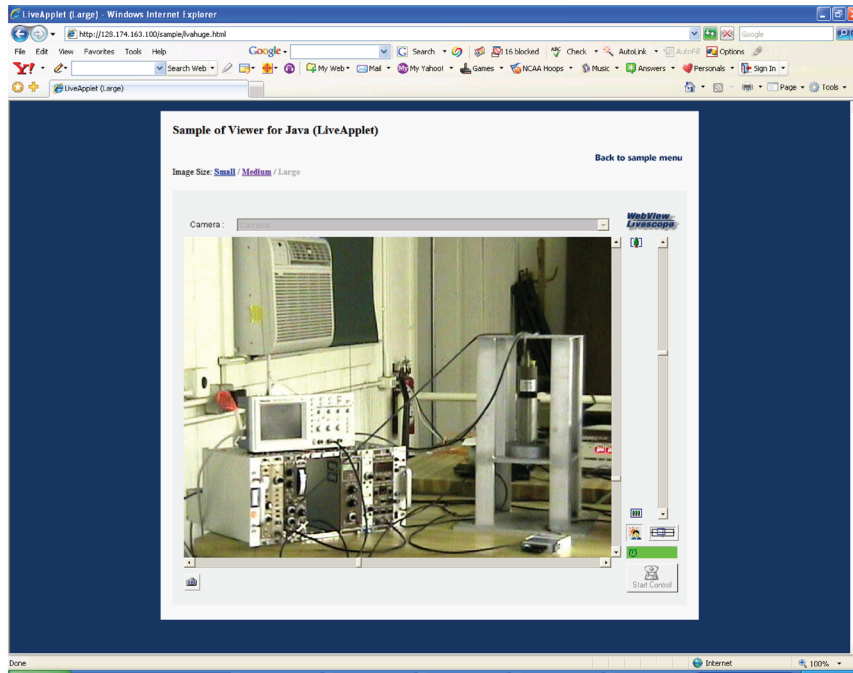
LiveApplet (Large) - Windows Internet Explorer

http://128.174.163.100/sample/lvahuge.html

Google

File Edit View Favorites Tools Help

Google Search 16 blocked Check AutoLink AutoFill Options

Y! Search Web My Web Mail My Yahoo! Games NCAA Hoops Music Answers Personals Sign In

LiveApplet (Large)

Page Tools

Sample of Viewer for Java (LiveApplet)

Back to sample menu

Image Size: Small / Medium / Large

Camera : Camera

WebView Livescope

Start Control

Done

Internet

100%